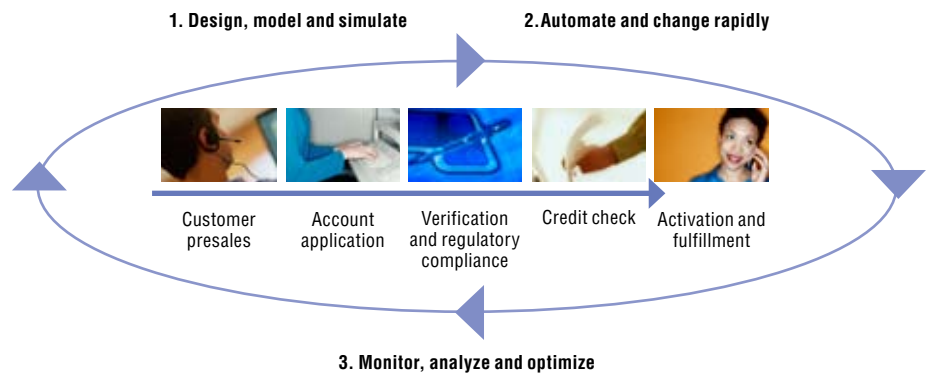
1. Design, model and simulate

2. Automate and change rapidly

Customer presales

Account application

Verification and regulatory compliance

Credit check

Activation and fulfillment

3. Monitor, analyze and optimize